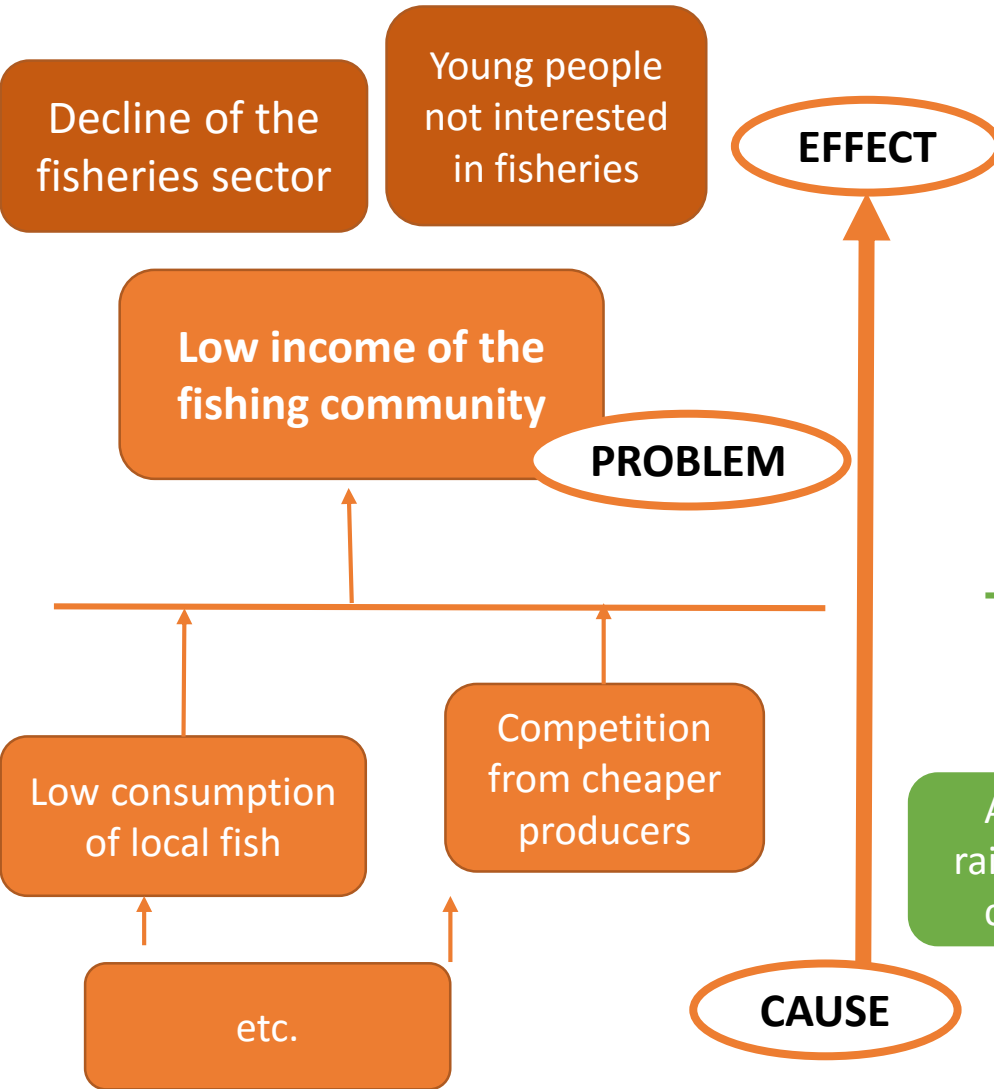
Decline of the fisheries sector

Young people not interested in fisheries

EFFECT

Low income of the fishing community

PROBLEM

Low consumption of local fish

Competition from cheaper producers

etc.

CAUSE

A
rai
c